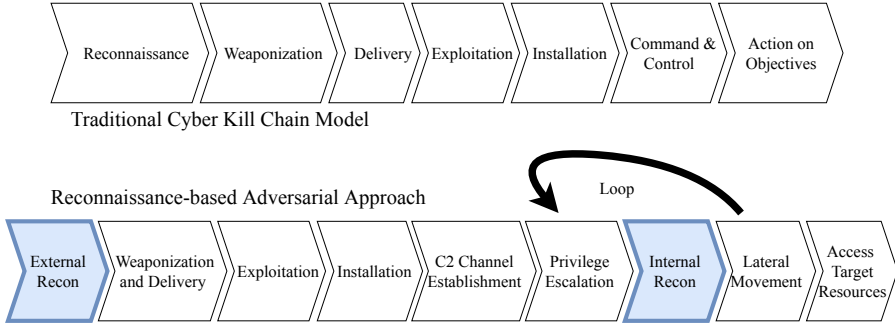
Reconnaissance
Weaponization
Delivery
Exploitation
Installation
Command & Control
Action on Objectives

Traditional Cyber Kill Chain Model

Loop

Reconnaissance-based Adversarial Approach

External Recon
Weaponization and Delivery
Exploitation
Installation
C2 Channel Establishment
Privilege Escalation
Internal Recon
Lateral Movement
Access Target Resources